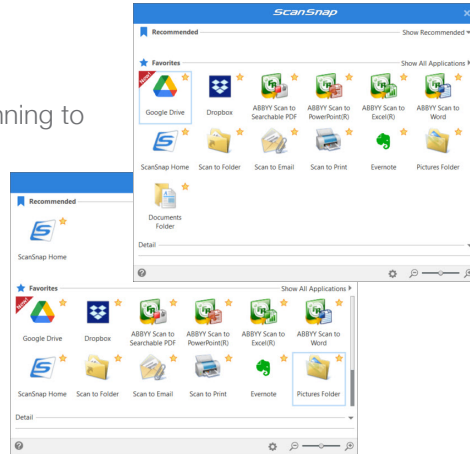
nning to

ScanSnap

Recommended

Show Recommended

Favorites

Show All Applications

NEW

Google Drive

Dropbox

ABBYY Scan to Searchable PDF

ABBYY Scan to PowerPoint(R)

ABBYY Scan to Excel(R)

ABBYY Scan to Word

ScanSnap Home

Scan to Folder

Scan to Email

Scan to Print

Evernote

Pictures Folder

Documents Folder

Detail

?

Recommended

ScanSnap Home

Favorites

Show All Applications

NEW

Google Drive

Dropbox

ABBYY Scan to Searchable PDF

ABBYY Scan to PowerPoint(R)

ABBYY Scan to Excel(R)

ABBYY Scan to Word

ScanSnap Home

Scan to Folder

Scan to Email

Scan to Print

Evernote

Pictures Folder

Detail

?